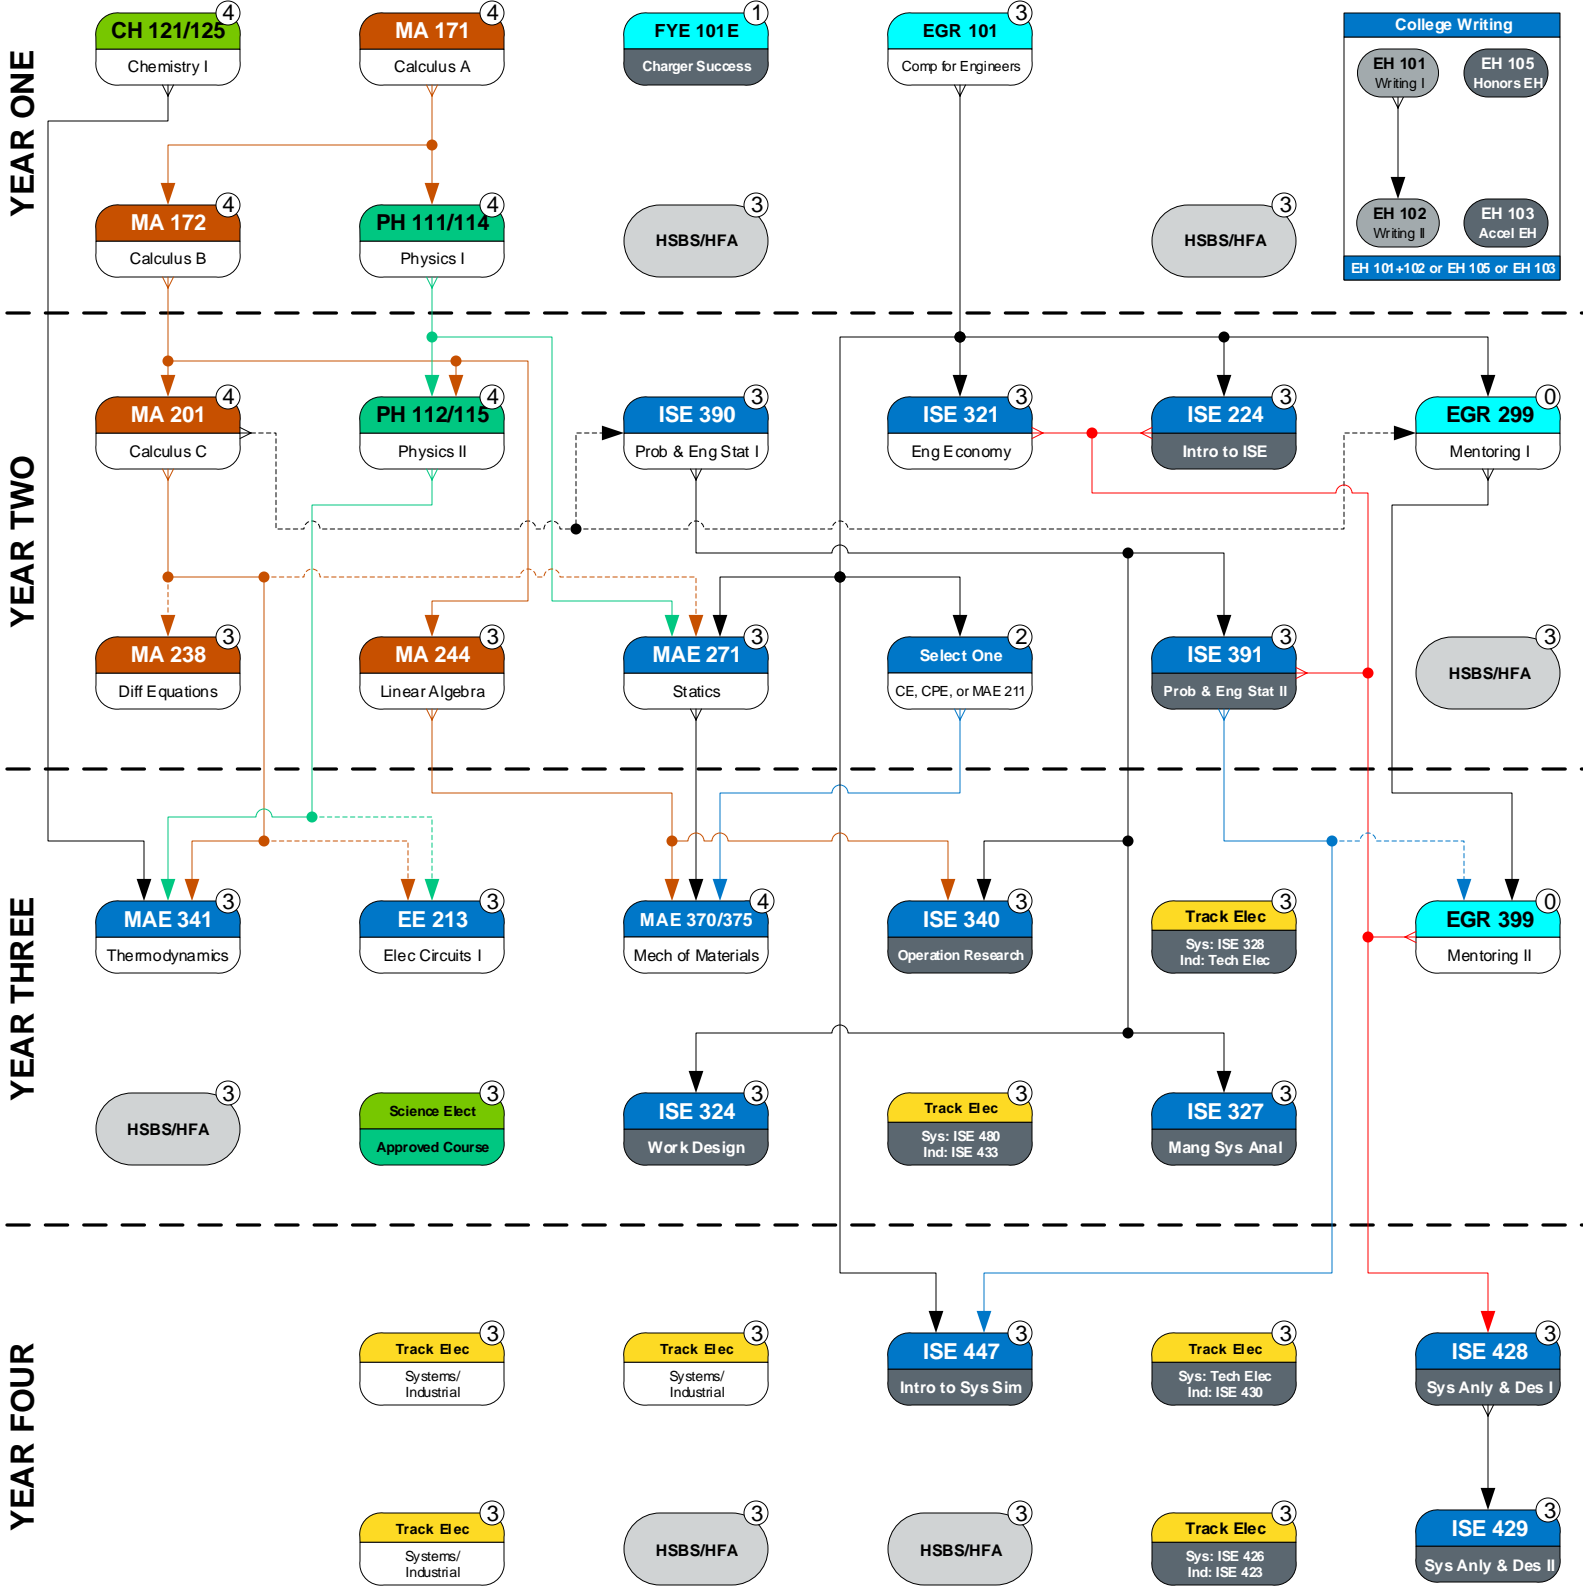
YEAR ONE

CH 121/125 4
Chemistry I

MA 171 4
Calculus A

FYE 101E 1
Charger Success

EGR 101 3
Comp for Engineers

College Writing
EH 101 Writing I
EH 105 Honors EH
EH 102 Writing II
EH 103 Accel EH
EH 101+102 or EH 105 or EH 103

MA 172 4
Calculus B

PH 111/114 4
Physics I

HSBS/HFA 3

HSBS/HFA 3

YEAR TWO

MA 201 4
Calculus C

PH 112/115 4
Physics II

ISE 390 3
Prob & Eng Stat I

ISE 321 3
Eng Economy

ISE 224 3
Intro to ISE

EGR 299 0
Mentoring I

MA 238 3
Diff Equations

MA 244 3
Linear Algebra

MAE 271 3
Statics

Select One 2
CE, CPE, or MAE 211

ISE 391 3
Prob & Eng Stat II

HSBS/HFA 3

YEAR THREE

MAE 341 3
Thermodynamics

EE 213 3
Elec Circuits I

MAE 370/375 4
Mech of Materials

ISE 340 3
Operation Research

Track Elec 3
Sys: ISE 328
Ind: Tech Elec

EGR 399 0
Mentoring II

HSBS/HFA 3

Science Elect 3
Approved Course

ISE 324 3
Work Design

Track Elec 3
Sys: ISE 480
Ind: ISE 433

ISE 327 3
Mang Sys Anal

YEAR FOUR

Track Elec 3
Systems/ Industrial

Track Elec 3
Systems/ Industrial

ISE 447 3
Intro to Sys Sim

Track Elec 3
Sys: Tech Elec
Ind: ISE 430

ISE 428 3
Sys Anly & Des I

Track Elec 3
Systems/ Industrial

HSBS/HFA 3

HSBS/HFA 3

Track Elec 3
Sys: ISE 426
Ind: ISE 423

ISE 429 3
Sys Anly & Des II